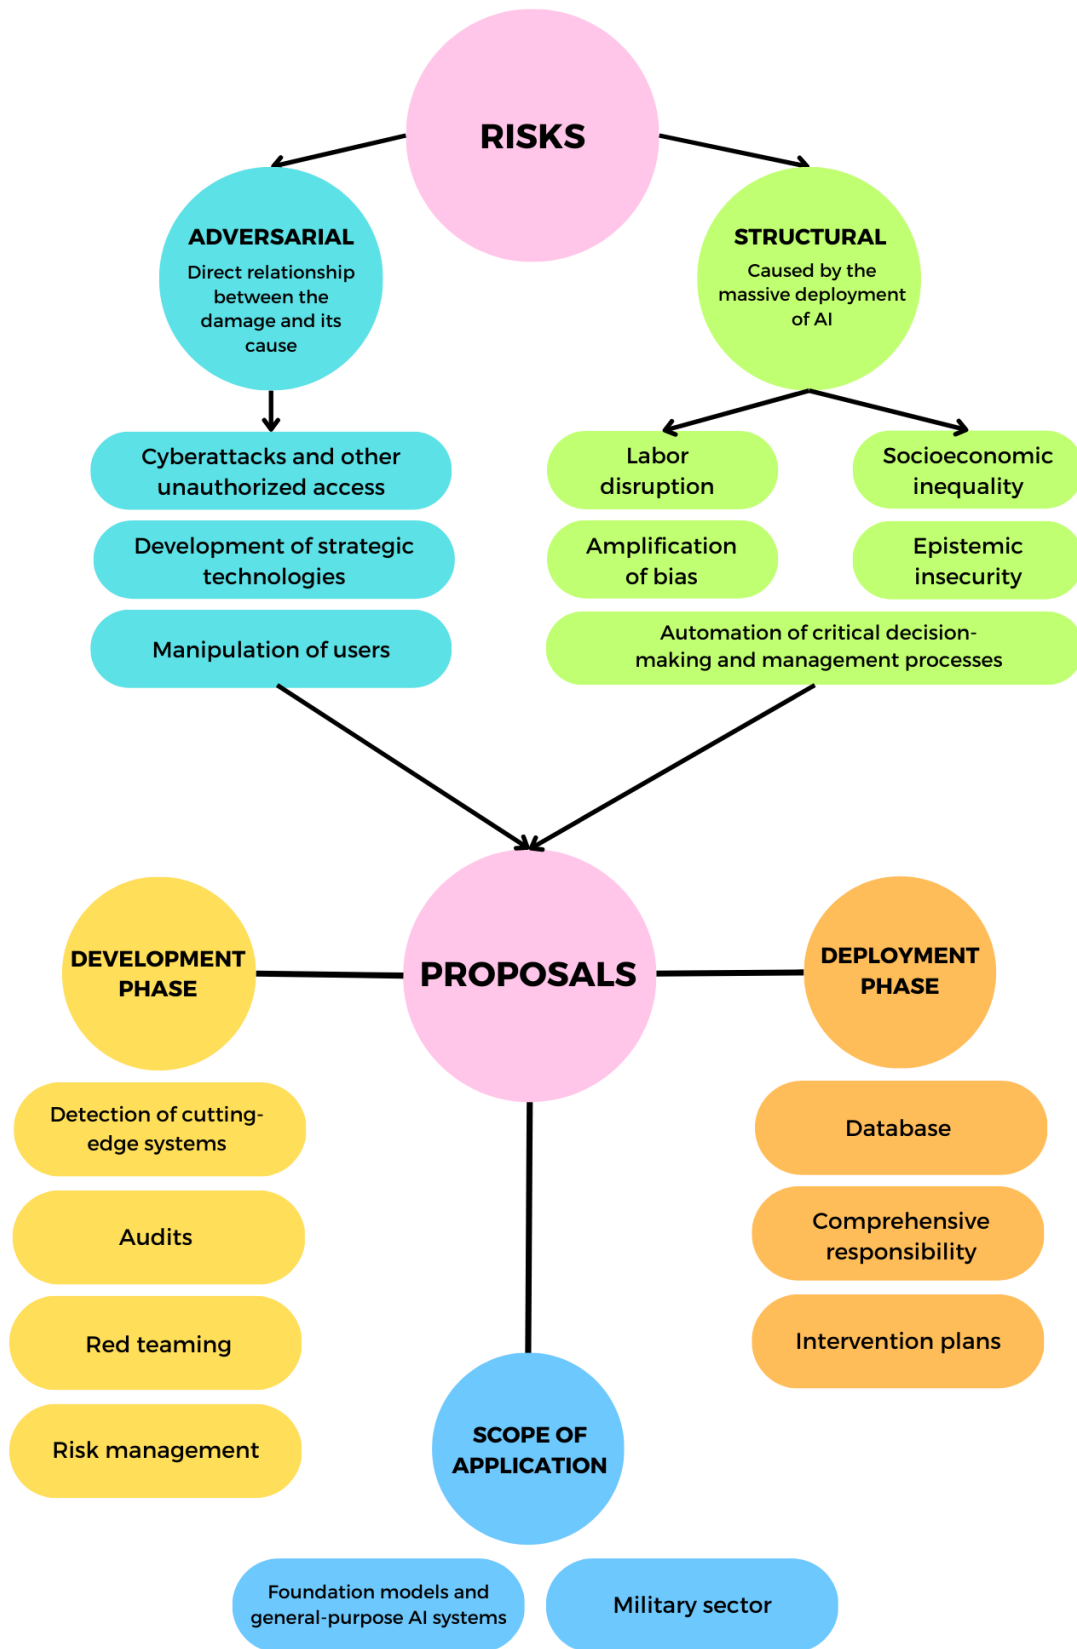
RISKS

ADVERSARIAL
Direct relationship between the damage and its cause

Cyberattacks and other unauthorized access

Development of strategic technologies

Manipulation of users

STRUCTURAL
Caused by the massive deployment of AI

Labor disruption

Socioeconomic inequality

Amplification of bias

Epistemic insecurity

Automation of critical decision-making and management processes

PROPOSALS

DEVELOPMENT PHASE

Detection of cutting-edge systems

Audits

Red teaming

Risk management

DEPLOYMENT PHASE

Database

Comprehensive responsibility

Intervention plans

SCOPE OF APPLICATION

Foundation models and general-purpose AI systems

Military sector